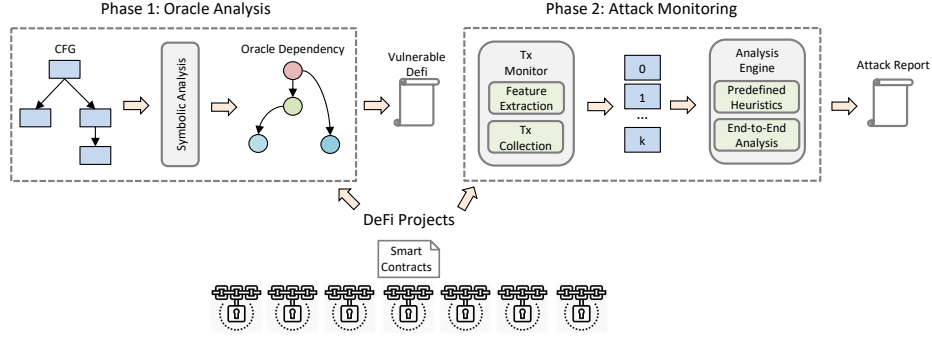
Phase 1: Oracle Analysis

CFG

Symbolic Analysis

Oracle Dependency

Vulnerable Defi

Phase 2: Attack Monitoring

Tx Monitor

Feature Extraction

Tx Collection

0

1

...

k

Analysis Engine

Predefined Heuristics

End-to-End Analysis

Attack Report

DeFi Projects

Smart Contracts